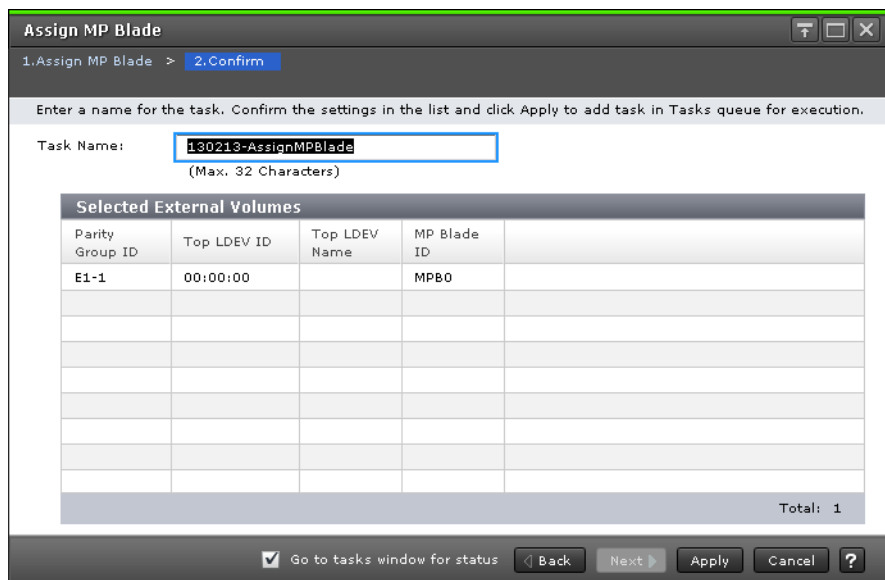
Assign MP Blade

1.Assign MP Blade > 2.Confirm

Enter a name for the task. Confirm the settings in the list and click Apply to add task in Tasks queue for execution.

Task Name: 130213-AssignMPBlade

(Max. 32 Characters)

Selected External Volumes

| Parity Group ID | Top LDEV ID | Top LDEV Name | MP Blade ID |
|---|---|---|---|
| E1-1 | 00:00:00 | | MPB0 |

Total: 1

Go to tasks window for status

Back

Next

Apply

Cancel

?